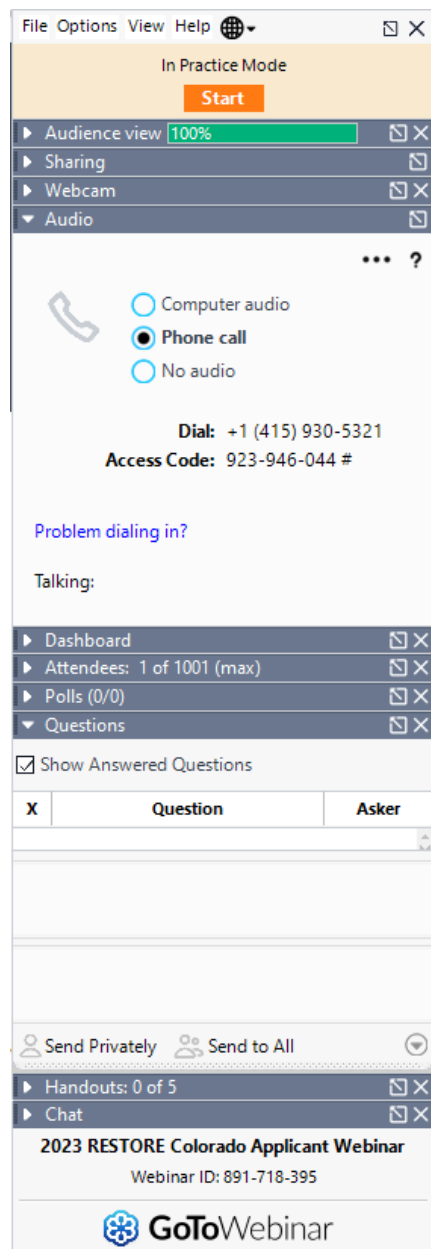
File Options View Help

In Practice Mode

Start

Audience view 100%

Sharing

Webcam

Audio

••• ?

Computer audio

Phone call

No audio

Dial: +1 (415) 930-5321

Access Code: 923-946-044 #

Problem dialing in?

Talking:

Dashboard

Attendees: 1 of 1001 (max)

Polls (0/0)

Questions

Show Answered Questions

| X | Question | Asker |
|---|---|---|

Send Privately Send to All

Handouts: 0 of 5

Chat

2023 RESTORE Colorado Applicant Webinar

Webinar ID: 891-718-395

GoToWebinar